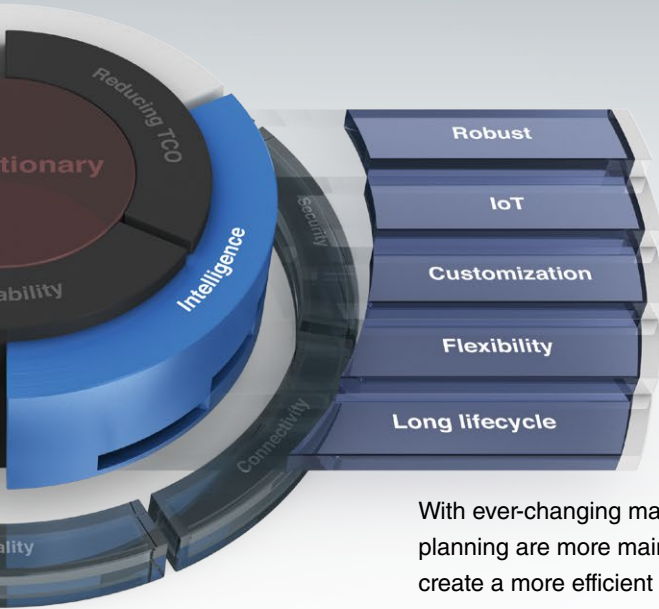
Reducing TCO

tionary

ability

Intelligence

Security

Connectivity

ality

Robust

IoT

Customization

Flexibility

Long lifecycle

With ever-changing ma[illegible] planning are more mai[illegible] create a more efficient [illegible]